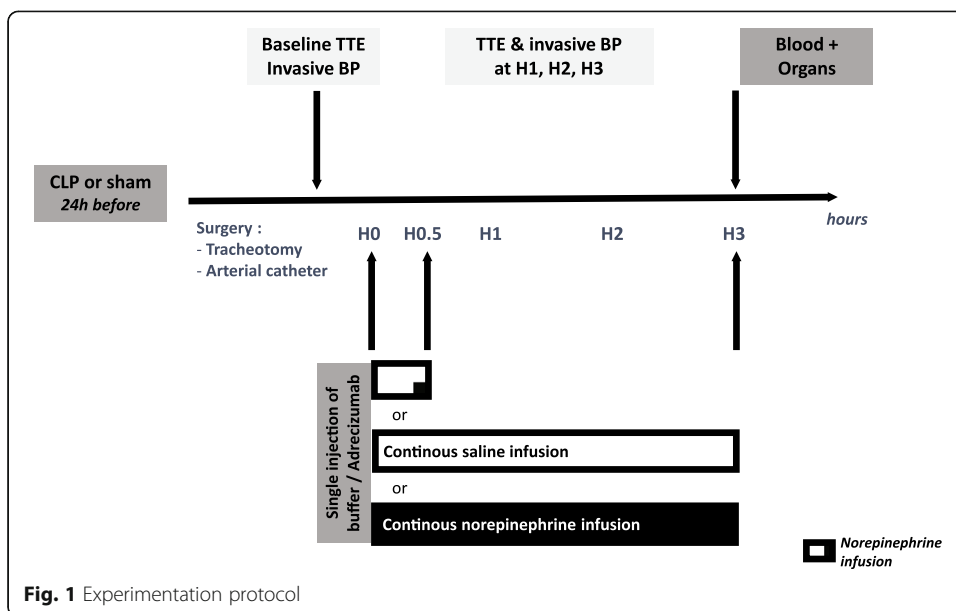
Baseline TTE
Invasive BP

TTE & invasive BP
at H1, H2, H3

Blood +
Organs

CLP or sham
24h before

hours

Surgery :
- Tracheotomy
- Arterial catheter

H0 H0.5 H1 H2 H3

Single injection of buffer / Adrecizumab

or

Continous saline infusion

or

Continous norepinephrine infusion

Norepinephrine infusion

Fig. 1 Experimentation protocol